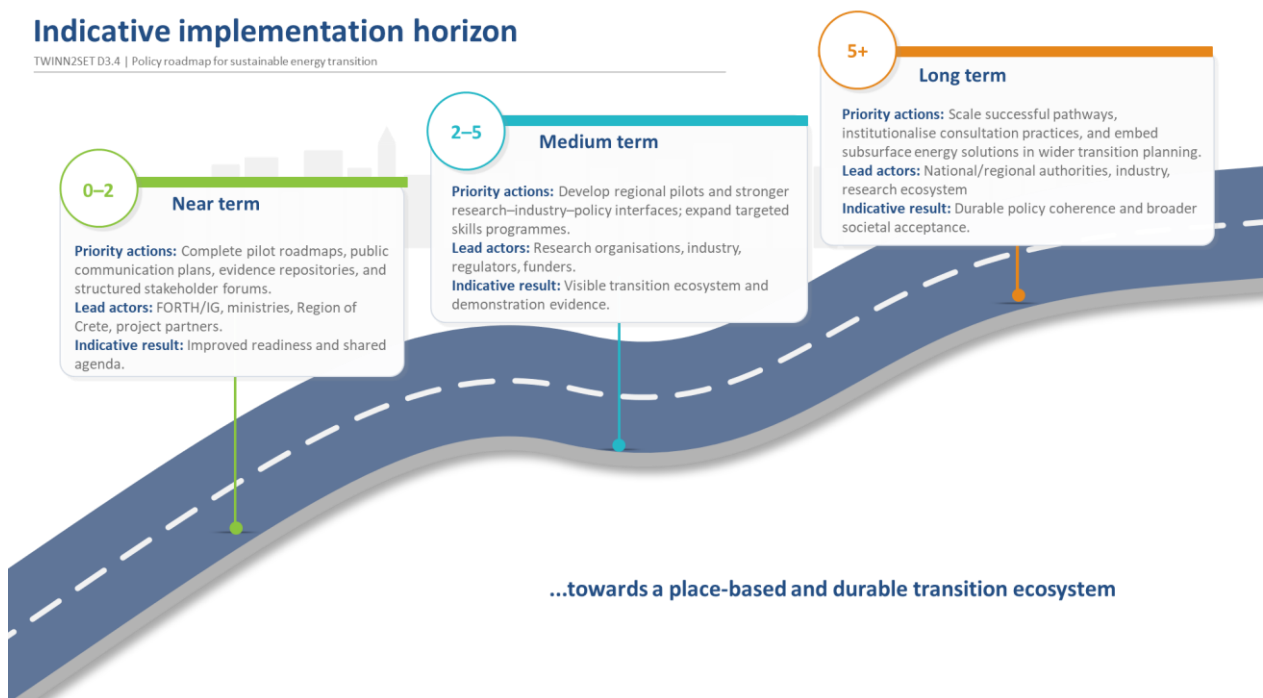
Indicative implementation horizon

TWINN2SET D3.4 | Policy roadmap for sustainable energy transition

0–2

Near term

Priority actions: Complete pilot roadmaps, public communication plans, evidence repositories, and structured stakeholder forums.
Lead actors: FORTH/IG, ministries, Region of Crete, project partners.
Indicative result: Improved readiness and shared agenda.

2–5

Medium term

Priority actions: Develop regional pilots and stronger research–industry–policy interfaces; expand targeted skills programmes.
Lead actors: Research organisations, industry, regulators, funders.
Indicative result: Visible transition ecosystem and demonstration evidence.

5+

Long term

Priority actions: Scale successful pathways, institutionalise consultation practices, and embed subsurface energy solutions in wider transition planning.
Lead actors: National/regional authorities, industry, research ecosystem
Indicative result: Durable policy coherence and broader societal acceptance.

...towards a place-based and durable transition ecosystem